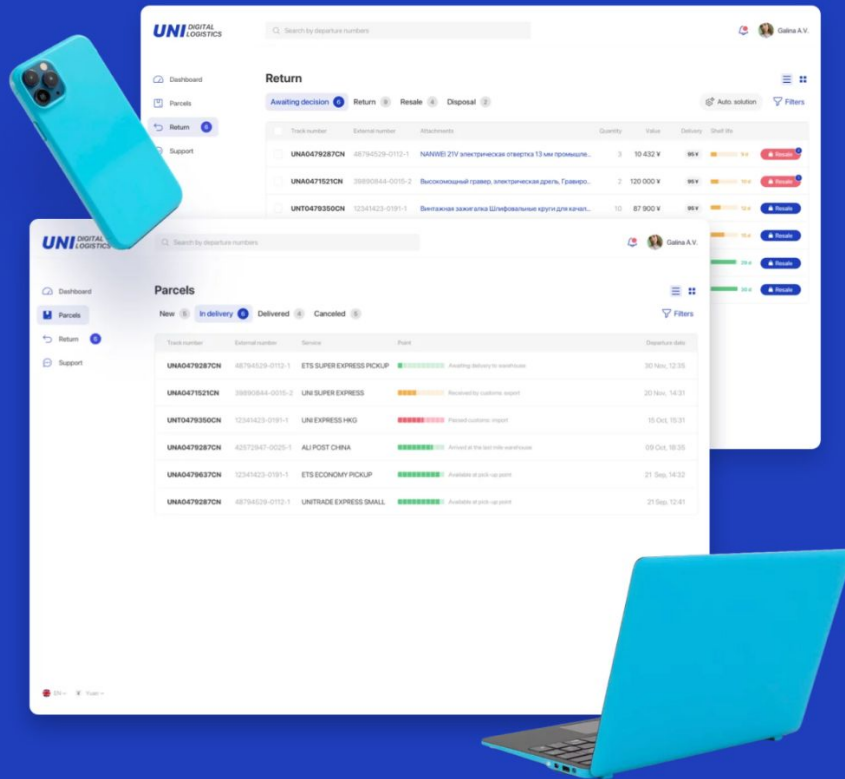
UNI DIGITAL LOGISTICS

Search by departure numbers

Galina A.V.

Dashboard
Parcels
Return 6
Support

Return

Awaiting decision 6 Return 8 Resale 4 Disposal 2

Auto. solution
Filters

| Track number | External number | Attachments | Quantity | Value | Delivery | Shelf life | |
|---|---|---|---|---|---|---|---|
| UNA0479287CN | 48794529-0112-1 | NANWEI 21V электрическая отвертка 13 мм промышле... | 3 | 10 432 ¥ | 95 ¥ | 9 d. | Resale |
| UNA0471521CN | 39890844-0015-2 | Высокомощный гравер, электрическая дрель, Гравиро... | 2 | 120 000 ¥ | 95 ¥ | 10 d. | Resale |
| UNT0479350CN | 12341423-0191-1 | Винтажная зажигалка Шлифовальные круги для качал... | 10 | 87 900 ¥ | 95 ¥ | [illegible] | Resale |
| | | | | | | 15 d. | Resale |
| | | | | | | 28 d. | Resale |
| | | | | | | 58 d. | Resale |

UNI DIGITAL LOGISTICS

Search by departure numbers

Galina A.V.

Dashboard
Parcels
Return 6
Support

Parcels

New 5 In delivery 6 Delivered 4 Canceled 5

Filters

| Track number | External number | Service | Point | Departure date |
|---|---|---|---|---|
| UNA0479287CN | 48794529-0112-1 | ETS SUPER EXPRESS PICKUP | Awaiting delivery to warehouse | 30 Nov, 12:35 |
| UNA0471521CN | 39890844-0015-2 | UNI SUPER EXPRESS | Received by customs export | 20 Nov, 14:31 |
| UNT0479350CN | 12341423-0191-1 | UNI EXPRESS HKG | Passed customs import | 15 Oct, 15:31 |
| UNA0479287CN | 42672847-0025-1 | ALI POST CHINA | Arrived at the last mile warehouse | 09 Oct, 18:35 |
| UNA0479637CN | 12341423-0191-1 | ETS ECONOMY PICKUP | Available at pick-up point | 21 Sep, 14:32 |
| UNA0479287CN | 48794529-0112-1 | UNITRADE EXPRESS SMALL | Available at pick-up point | 21 Sep, 12:41 |

EN Yuan